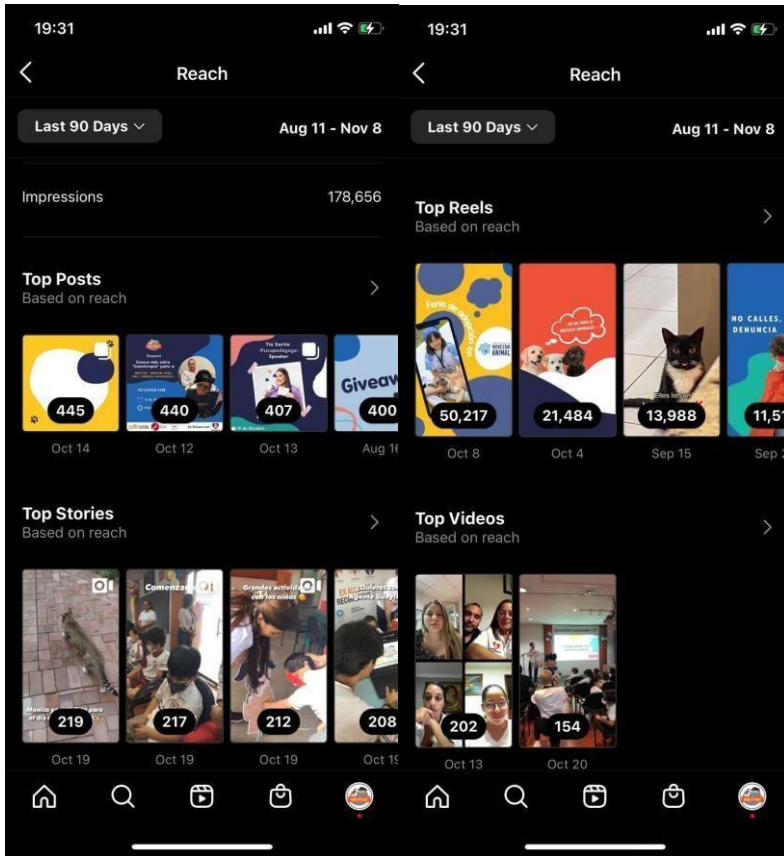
19:31

Reach

Last 90 Days

Aug 11 - Nov 8

Impressions 178,656

Top Posts
Based on reach

445
Oct 14

440
Oct 12

407
Oct 13

Giveaw
400
Aug 1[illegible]

Top Stories
Based on reach

219
Oct 19

Comenza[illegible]
217
Oct 19

Grandes activid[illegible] con los niños
212
Oct 19

208
Oct 1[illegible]

19:31

Reach

Last 90 Days

Aug 11 - Nov 8

Top Reels
Based on reach

50,217
Oct 8

21,484
Oct 4

13,988
Sep 15

NO CALLES, DENUNCIA
11,5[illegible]
Sep 2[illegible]

Top Videos
Based on reach

202
Oct 13

154
Oct 20